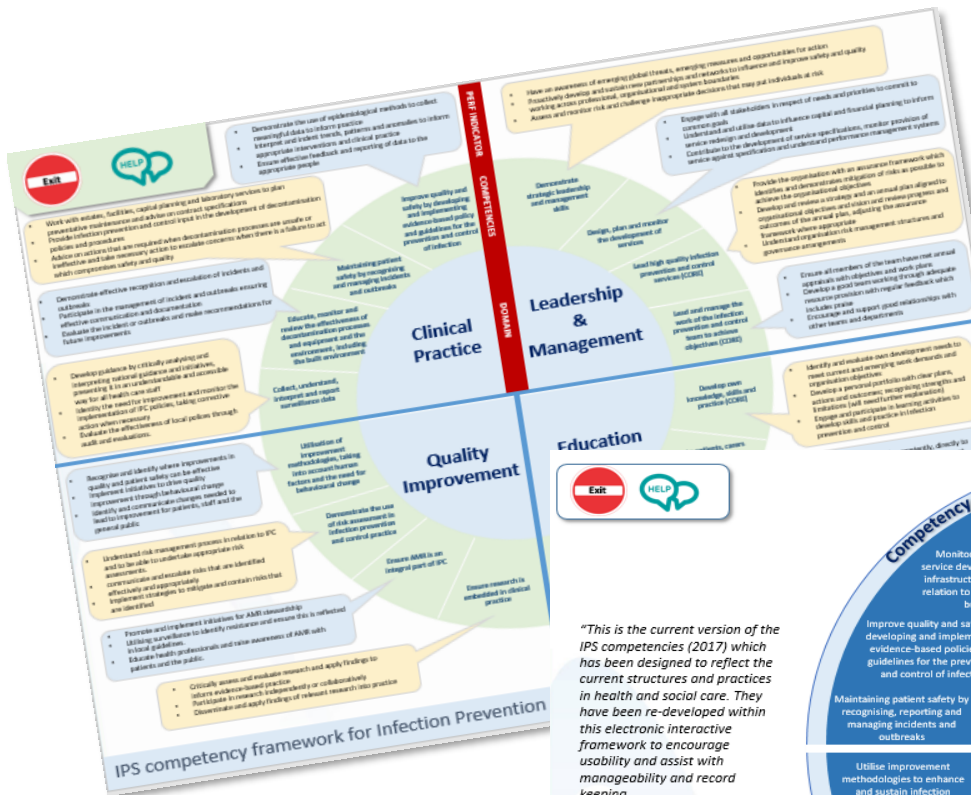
Exit

HELP

PERF INDICATOR

COMPETENCIES

DOMAIN

Demonstrate the use of epidemiological methods to collect meaningful data to inform practice
Interpret and indent trends, patterns and anomalies to inform appropriate interventions and clinical practice
Ensure effective feedback and reporting of data to the appropriate people

Have an awareness of emerging global threats, emerging measures and opportunities for action
Proactively develop and sustain new partnerships and networks to influence and improve safety and quality working across professional, organisational and system boundaries
Assess and monitor risk and challenge inappropriate decisions that may put individuals at risk

Engage with all stakeholders in respect of needs and priorities to commit to common goals
Understand and utilise data to influence capital and financial planning to inform service redesign and development
Contribute to the development of service specifications, monitor provision of service against specification and understand performance management systems

Provide the organisation with an assurance framework which identifies and demonstrates mitigation of risks as possible to achieve the organisational objectives
Develop and review a strategy and an annual plan aligned to organisational objectives and vision and review progress and outcomes of the annual plan, adjusting the assurance framework where appropriate
Understand organisation risk management structures and governance arrangements

Ensure all members of the team have met annual appraisals with objectives and work plans
Develop a good team working through adequate resource provision with regular feedback which includes praise
Encourage and support good relationships with other teams and departments

Identify and evaluate own development needs to meet current and emerging work demands and organisation objectives
Develop a personal portfolio with clear plans, actions and outcomes recognising strengths and limitations (will need further explanation)
Engage and participate in learning activities to develop skills and practice in infection prevention and control

Work with estates, facilities, capital planning and laboratory services to plan preventative maintenance and advise on contract specifications
Provide infection prevention and control input in the development of decontamination policies and procedures
Advise on actions that are required when decontamination processes are unsafe or ineffective and take necessary action to escalate concerns when there is a failure to act which compromises safety and quality

Demonstrate effective recognition and escalation of incidents and outbreaks
Participate in the management of incident and outbreaks ensuring effective communication and documentation
Evaluate the incident or outbreaks and make recommendations for future improvements

Develop guidance by critically analysing and interpreting national guidance and initiatives, presenting it in an understandable and accessible way for all health care staff
Identify the need for improvement and monitor the implementation of IPC policies, taking corrective action when necessary
Evaluate the effectiveness of local polices through audit and evaluations.

Improve quality and safety by developing and implementing evidence-based policy and guidelines for the prevention and control of infection

Maintaining patient safety by recognising and managing incidents and outbreaks

Educate, monitor and review the effectiveness of decontamination processes and equipment and the environment, including the built environment

Collect, understand, interpret and report surveillance data

Demonstrate strategic leadership and management skills

Design, plan and monitor the development of services

Lead high quality infection prevention and control services (CORE)

Lead and manage the work of the infection prevention and control team to achieve objectives (CORE)

Develop own knowledge, skills and practice (CORE)

Clinical Practice

Leadership & Management

Quality Improvement

Education

Utilisation of improvement methodologies, taking into account human factors and the need for behavioural change

Demonstrate the use of risk assessment in infection prevention and control practice

Ensure AMR is an integral part of IPC

Ensure research is embedded in clinical practice

Recognise and identify where improvements in quality and patient safety can be effective
Implement initiatives to drive quality improvement through behavioural change
Identify and communicate changes needed to lead to improvement for patients, staff and the general public

Understand risk management process in relation to IPC and to be able to undertake appropriate risk assessments
communicate and escalate risks that are identified effectively and appropriately
implement strategies to mitigate and contain risks that are identified

Promote and implement initiatives for AMR stewardship
Utilising surveillance to identify resistance and ensure this is reflected in local guidelines
Educate health professionals and raise awareness of AMR with patients and the public.

Critically assess and evaluate research and apply findings to inform evidence-based practice
Participate in research independently or collaboratively
Disseminate and apply findings of relevant research into practice

IPS competency framework for Infection Prevention

Exit

HELP

"This is the current version of the IPS competencies (2017) which has been designed to reflect the current structures and practices in health and social care. They have been re-developed within this electronic interactive framework to encourage usability and assist with manageability and record keeping

Competency

Monitor service dev infrastruct relation to b

Improve quality and sa developing and implem evidence-based policie guidelines for the prev and control of infect

Maintaining patient safety by recognising, reporting and managing incidents and outbreaks

Utilise improvement methodologies to enhance and sustain infection